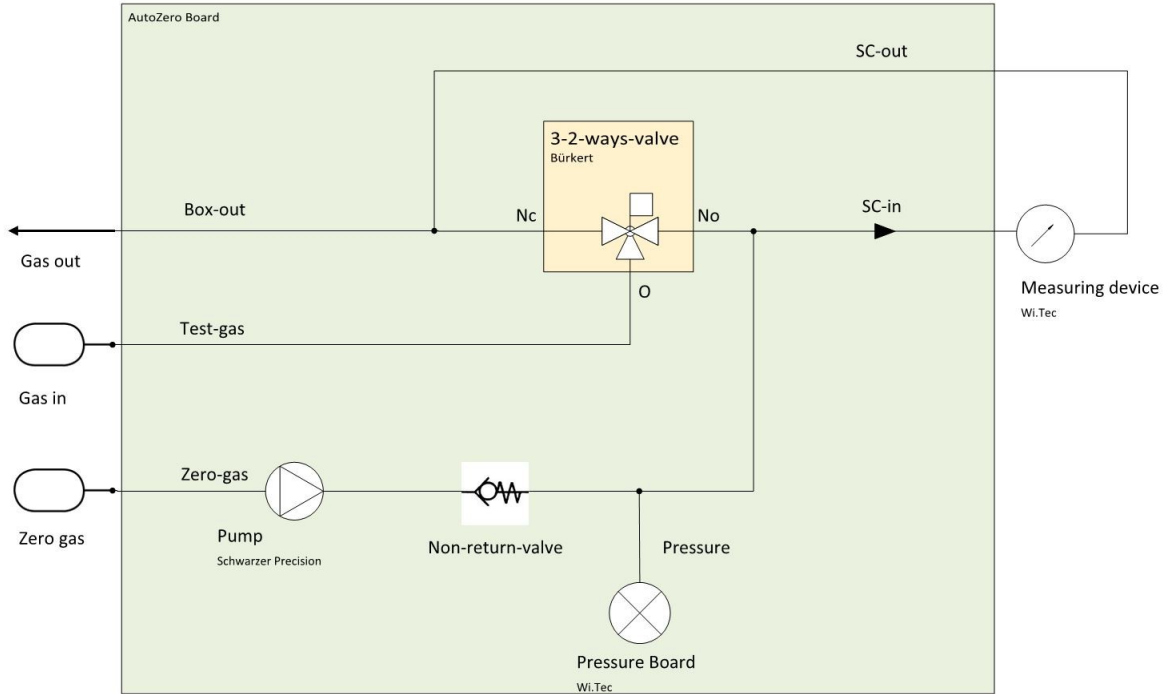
AutoZero Board

SC-out

3-2-ways-valve
Bürkert

Box-out

Nc

No

SC-in

Gas out

O

Measuring device
Wi.Tec

Test-gas

Gas in

Zero-gas

Zero gas

Pump
Schwarzer Precision

Non-return-valve

Pressure

Pressure Board
Wi.Tec